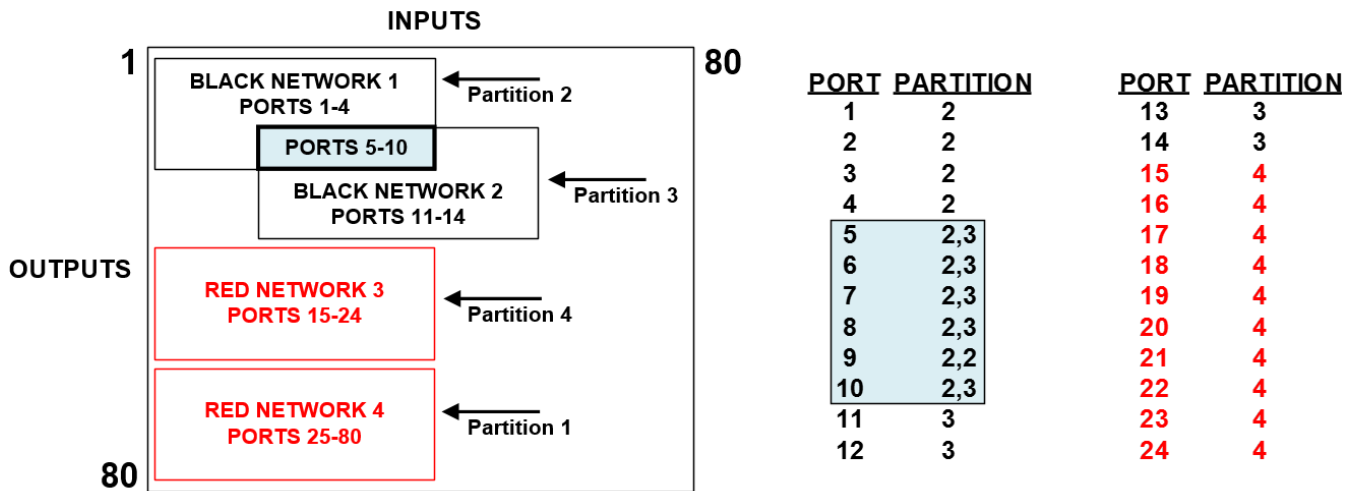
INPUTS

1

80

BLACK NETWORK 1
PORTS 1-4

Partition 2

PORTS 5-10

BLACK NETWORK 2
PORTS 11-14

Partition 3

OUTPUTS

RED NETWORK 3
PORTS 15-24

Partition 4

RED NETWORK 4
PORTS 25-80

Partition 1

80

| PORT | PARTITION |
|---|---|
| 1 | 2 |
| 2 | 2 |
| 3 | 2 |
| 4 | 2 |
| 5 | 2,3 |
| 6 | 2,3 |
| 7 | 2,3 |
| 8 | 2,3 |
| 9 | 2,2 |
| 10 | 2,3 |
| 11 | 3 |
| 12 | 3 |

| PORT | PARTITION |
|---|---|
| 13 | 3 |
| 14 | 3 |
| 15 | 4 |
| 16 | 4 |
| 17 | 4 |
| 18 | 4 |
| 19 | 4 |
| 20 | 4 |
| 21 | 4 |
| 22 | 4 |
| 23 | 4 |
| 24 | 4 |